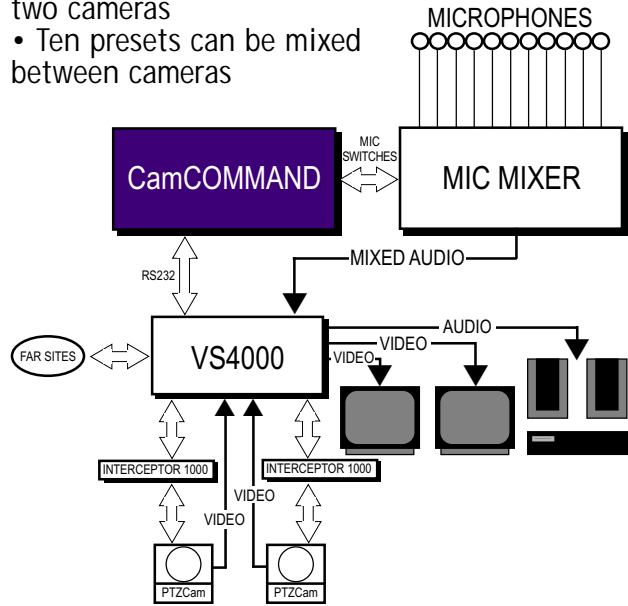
two cameras
• Ten presets can be mixed between cameras

MICROPHONES

CamCOMMAND

MIC SWITCHES

MIC MIXER

MIXED AUDIO

RS232

FAR SITES

VS4000

AUDIO

VIDEO

VIDEO

INTERCEPTOR 1000

INTERCEPTOR 1000

VIDEO

VIDEO

PTZCam

PTZCam